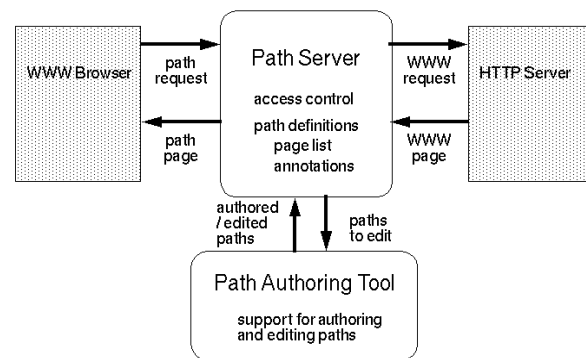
WWW Browser

path request

path page

Path Server

access control

path definitions

page list

annotations

WWW request

WWW page

HTTP Server

authored / edited paths

paths to edit

Path Authoring Tool

support for authoring and editing paths